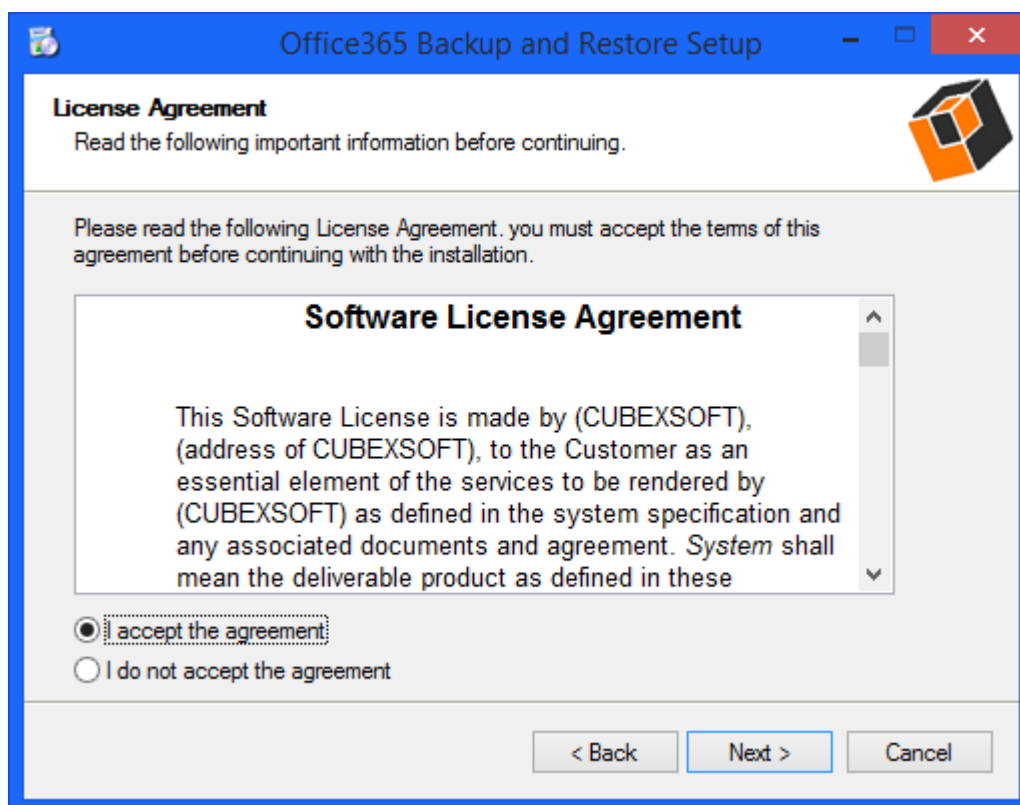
Office365 Backup and Restore Setup

License Agreement
Read the following important information before continuing.

Please read the following License Agreement. you must accept the terms of this agreement before continuing with the installation.

Software License Agreement

This Software License is made by (CUBEXSOFT), (address of CUBEXSOFT), to the Customer as an essential element of the services to be rendered by (CUBEXSOFT) as defined in the system specification and any associated documents and agreement. System shall mean the deliverable product as defined in these

I accept the agreement
I do not accept the agreement

< Back
Next >
Cancel